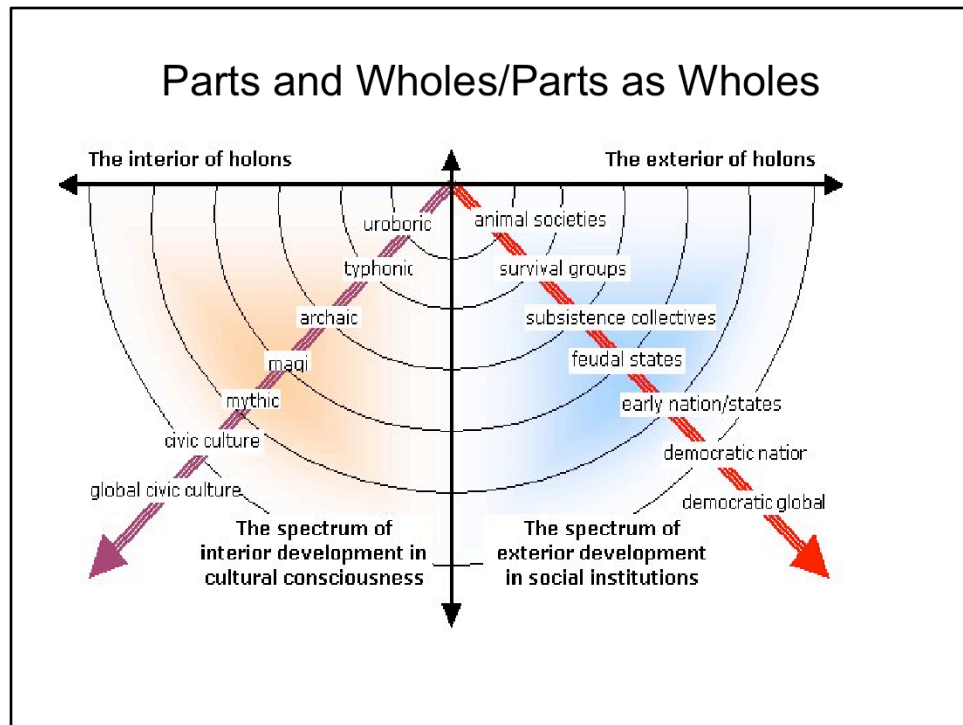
Parts and Wholes/Parts as Wholes

The interior of holons

The exterior of holons

uroboric

typhonic

archaic

magi

mythic

civic culture

global civic culture

animal societies

survival groups

subsistence collectives

feudal states

early nation/states

democratic natior

democratic global

The spectrum of interior development in cultural consciousness

The spectrum of exterior development in social institutions